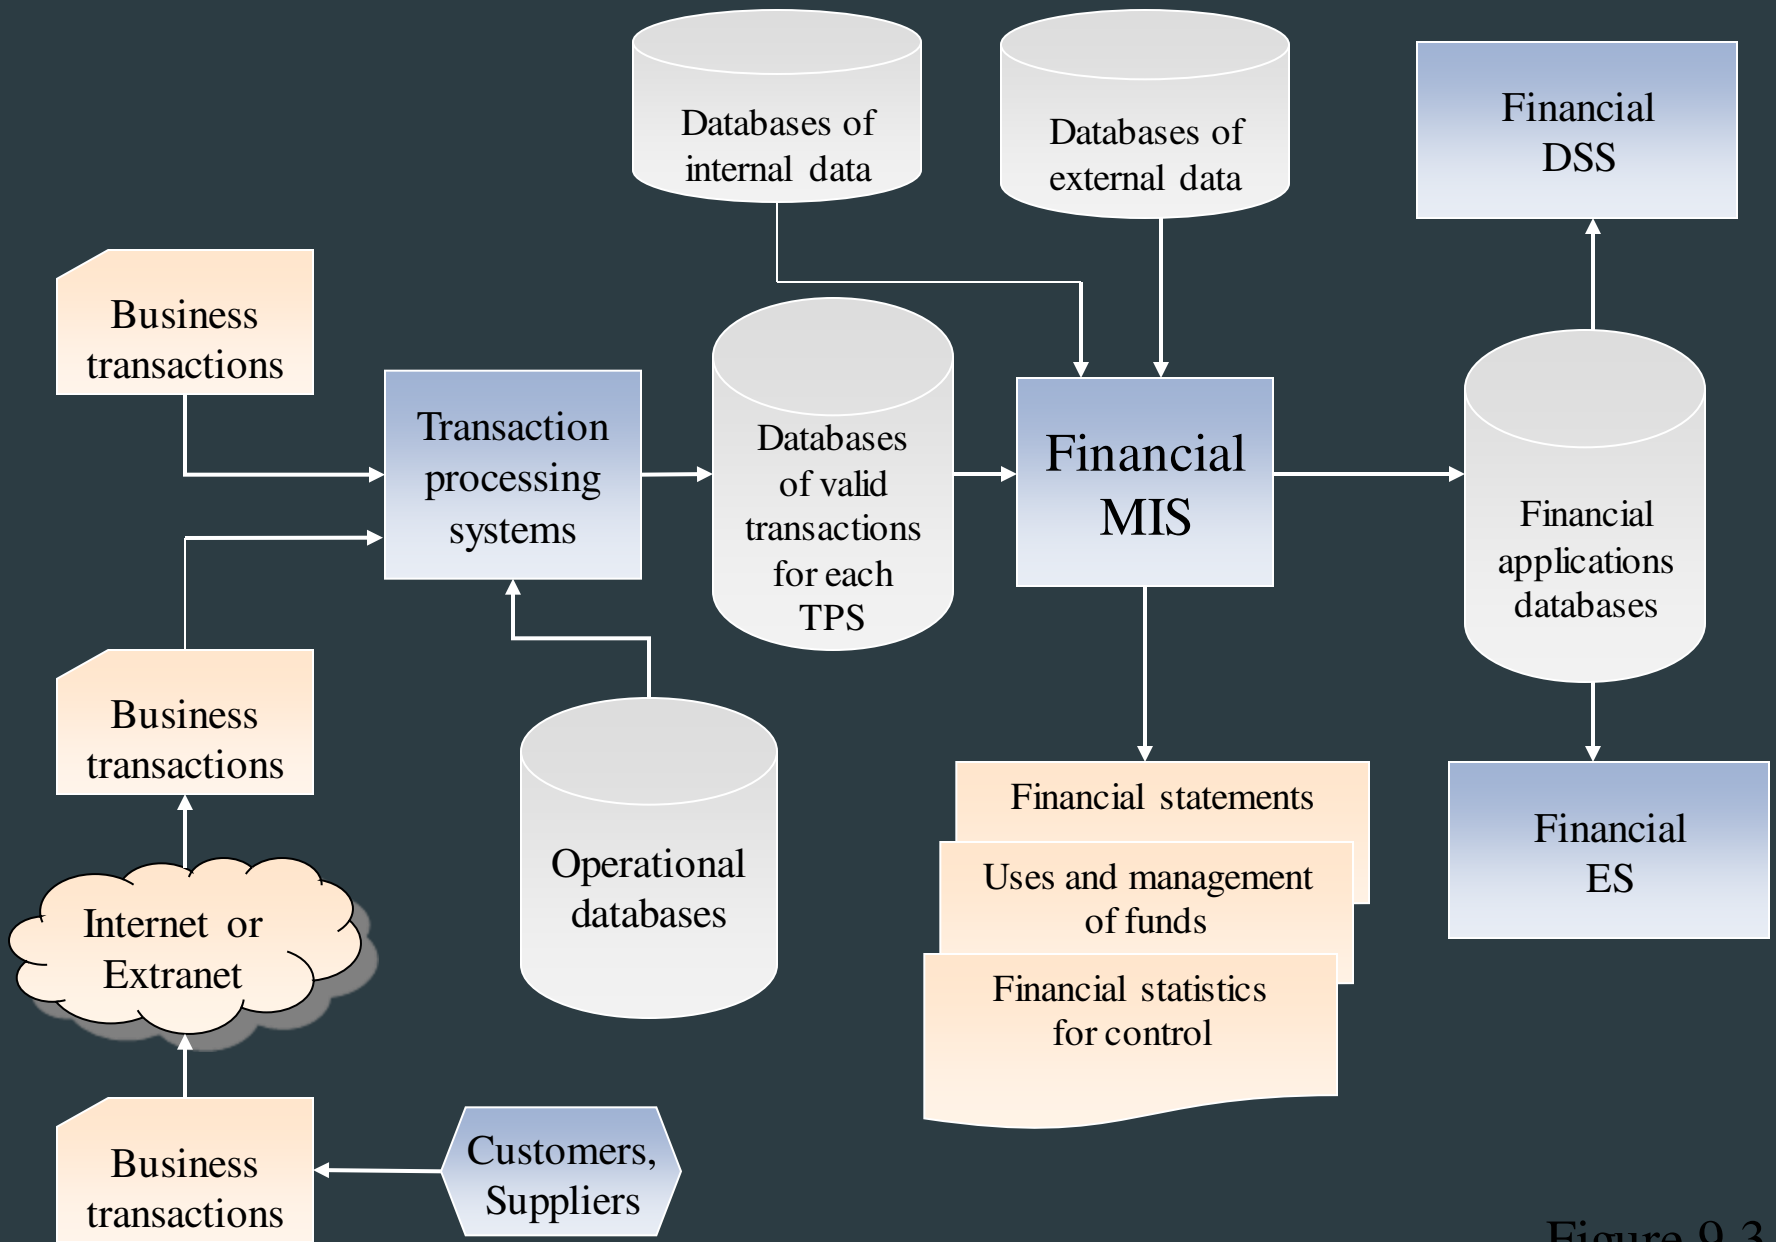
Databases of internal data

Databases of external data

Financial DSS

Business transactions

Transaction processing systems

Databases of valid transactions for each TPS

Financial MIS

Financial applications databases

Business transactions

Operational databases

Financial statements

Uses and management of funds

Financial statistics for control

Financial ES

Internet or Extranet

Business transactions

Customers, Suppliers

Figure 9.3